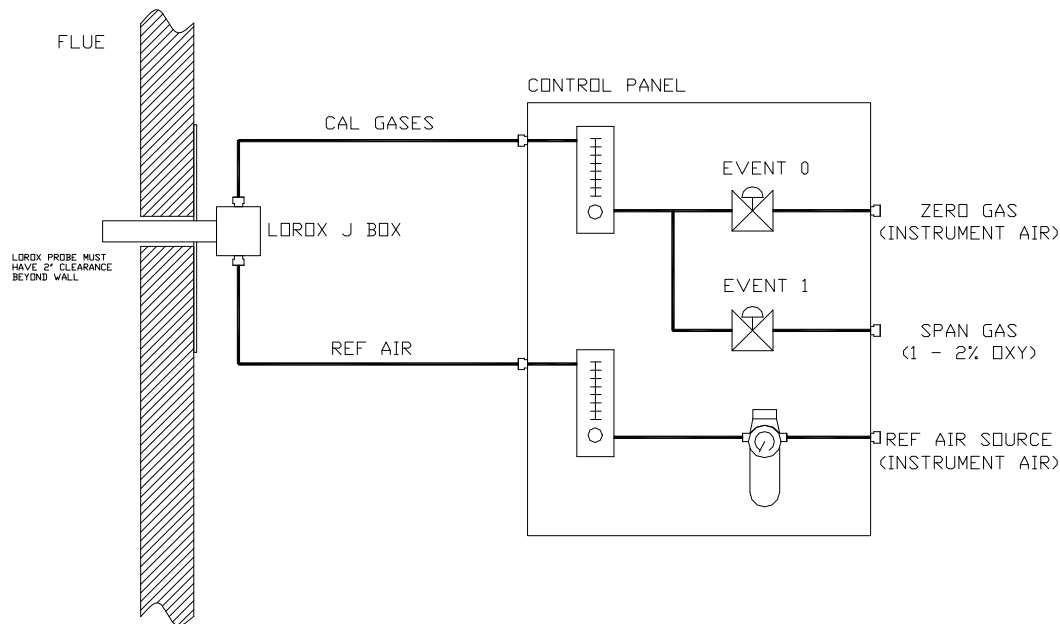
FLUE

LOROX PROBE MUST HAVE 2' CLEARANCE BEYOND WALL

CAL GASES

LOROX J BOX

REF AIR

CONTROL PANEL

EVENT 0

EVENT 1

ZERO GAS (INSTRUMENT AIR)

SPAN GAS (1 - 2% OXY)

REF AIR SOURCE (INSTRUMENT AIR)